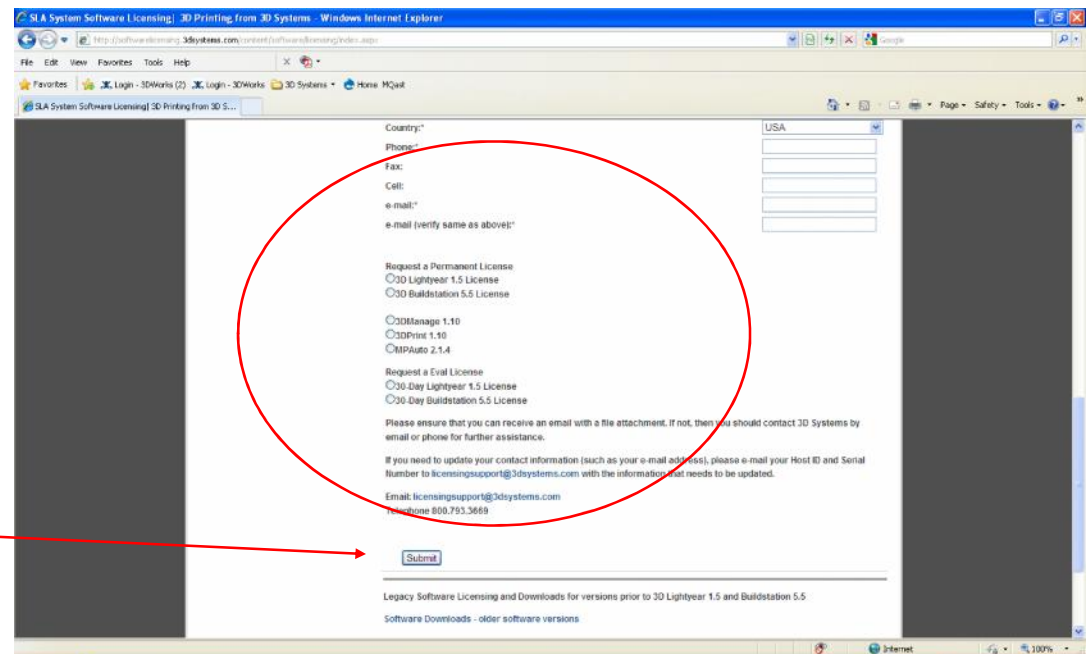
SLA System Software Licensing| 3D Printing from 3D Systems - Windows Internet Explorer

http://softwarelicensing.3dsystems.com/content/software/licensing/index.aspx

Google

File Edit View Favorites Tools Help

Favorites Login - 3DWorks (2) Login - 3DWorks 3D Systems Home MQast

SLA System Software Licensing| 3D Printing from 3D S...

Page Safety Tools

Country:* USA

Phone:*

Fax:

Cell:

e-mail:*

e-mail (verify same as above):*

Request a Permanent License
3D Lightyear 1.5 License
3D Buildstation 5.5 License

3DManage 1.10
3DPrint 1.10
MPAuto 2.1.4

Request a Eval License
30-Day Lightyear 1.5 License
30-Day Buildstation 5.5 License

Please ensure that you can receive an email with a file attachment. If not, then you should contact 3D Systems by email or phone for further assistance.

If you need to update your contact information (such as your e-mail address), please e-mail your Host ID and Serial Number to licensingsupport@3dsystems.com with the information that needs to be updated.

Email: licensingsupport@3dsystems.com
Telephone 800.793.3669

Submit

Legacy Software Licensing and Downloads for versions prior to 3D Lightyear 1.5 and Buildstation 5.5

Software Downloads - older software versions

Internet 100%